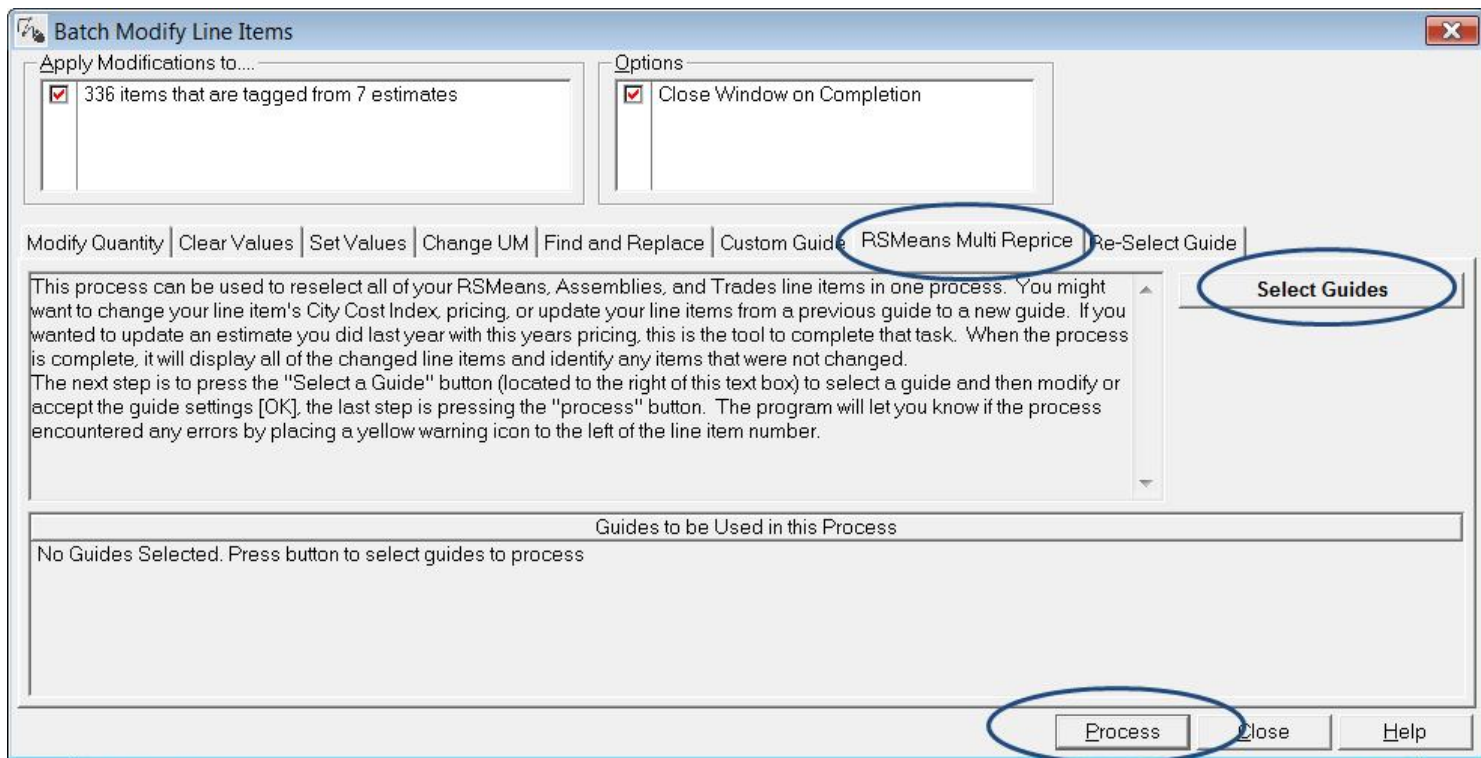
Batch Modify Line Items

Apply Modifications to....

336 items that are tagged from 7 estimates

Options

Close Window on Completion

Modify Quantity | Clear Values | Set Values | Change UM | Find and Replace | Custom Guide | RSMeans Multi Reprice | Re-Select Guide

This process can be used to reselect all of your RSMeans, Assemblies, and Trades line items in one process. You might want to change your line item's City Cost Index, pricing, or update your line items from a previous guide to a new guide. If you wanted to update an estimate you did last year with this years pricing, this is the tool to complete that task. When the process is complete, it will display all of the changed line items and identify any items that were not changed.
The next step is to press the "Select a Guide" button (located to the right of this text box) to select a guide and then modify or accept the guide settings [OK], the last step is pressing the "process" button. The program will let you know if the process encountered any errors by placing a yellow warning icon to the left of the line item number.

Select Guides

Guides to be Used in this Process

No Guides Selected. Press button to select guides to process

Process

Close

Help